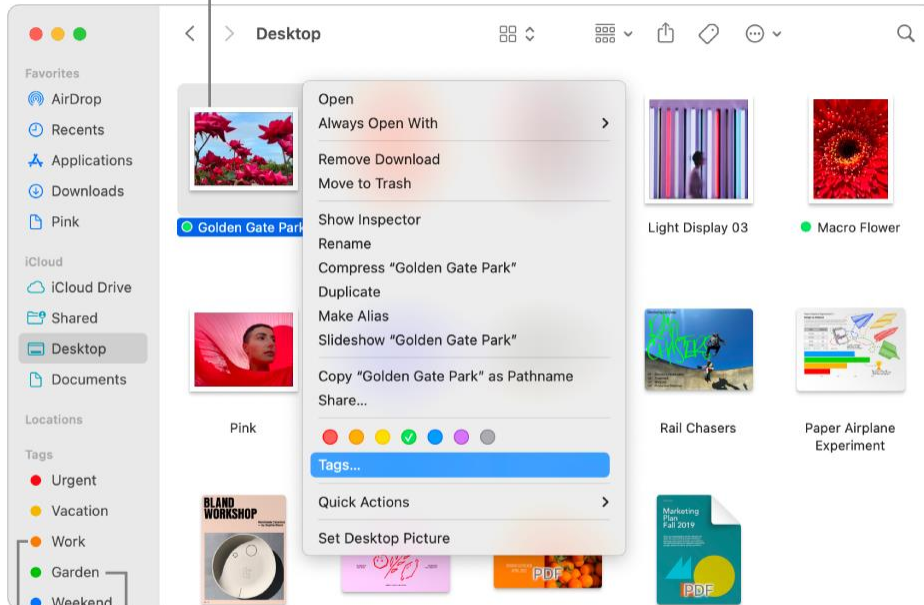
Desktop

Favorites
AirDrop
Recents
Applications
Downloads
Pink
iCloud
iCloud Drive
Shared
Desktop
Documents
Locations
Tags
Urgent
Vacation
Work
Garden
Weekend

Golden Gate Park
Light Display 03
Macro Flower
Pink
Rail Chasers
Paper Airplane Experiment

Open
Always Open With
Remove Download
Move to Trash
Show Inspector
Rename
Compress "Golden Gate Park"
Duplicate
Make Alias
Slideshow "Golden Gate Park"
Copy "Golden Gate Park" as Pathname
Share...
Tags...
Quick Actions
Set Desktop Picture

BLAND WORKSHOP
PDF
Marketing Plan Fall 2019
PDF